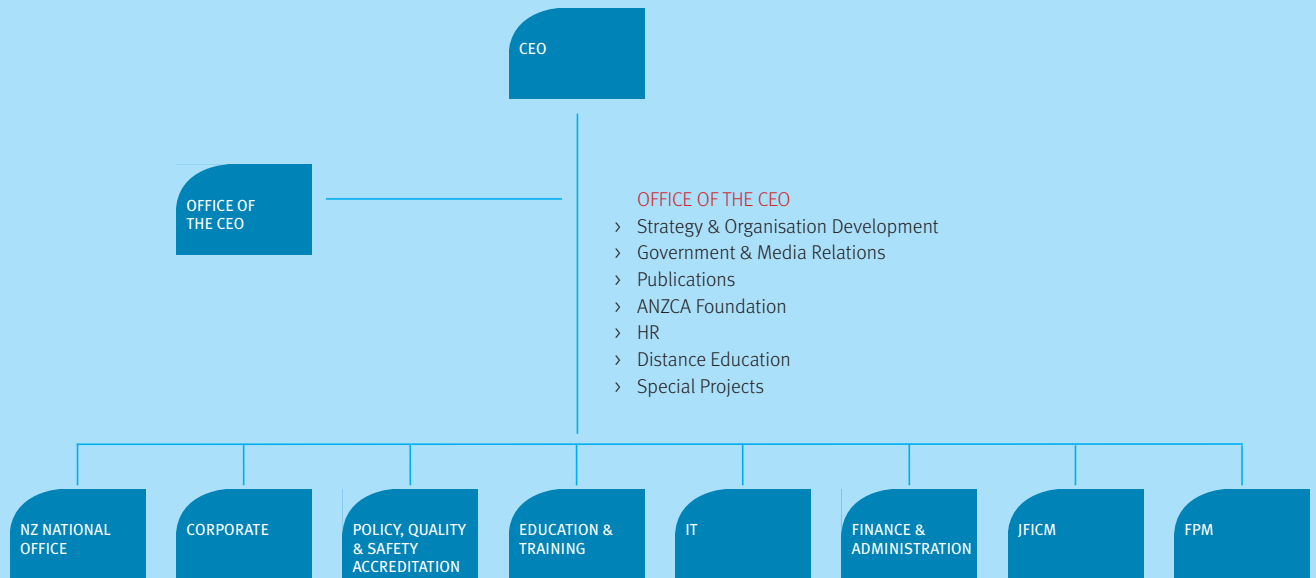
CEO

OFFICE OF THE CEO

OFFICE OF THE CEO
› Strategy & Organisation Development
› Government & Media Relations
› Publications
› ANZCA Foundation
› HR
› Distance Education
› Special Projects

NZ NATIONAL OFFICE

CORPORATE

POLICY, QUALITY & SAFETY ACCREDITATION

EDUCATION & TRAINING

IT

FINANCE & ADMINISTRATION

JFICM

FPM